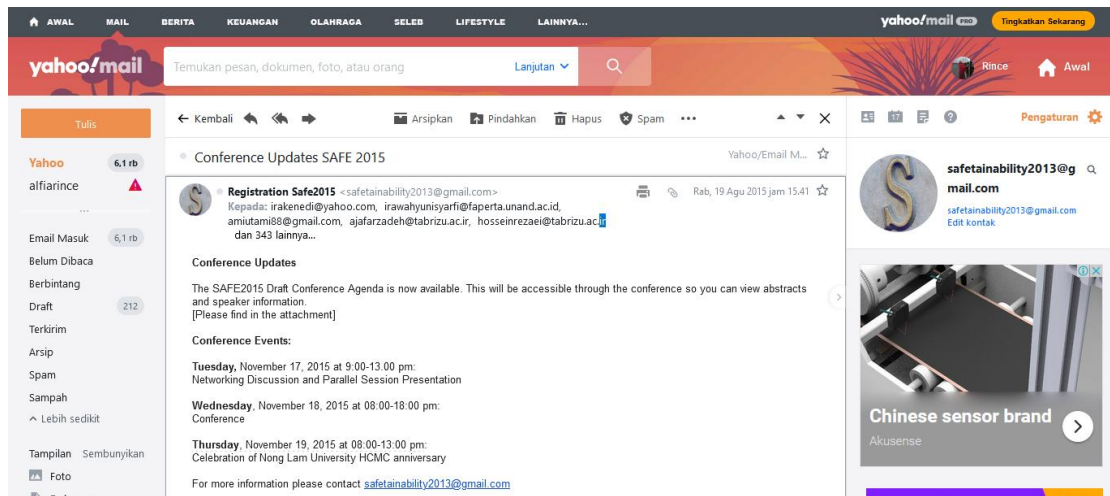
AWAL MAIL BERITA KEUANGAN OLAHRAGA SELEB LIFESTYLE LAINNYA...

yahoo!mail PRO Tingkatkan Sekarang

yahoo!mail

Temukan pesan, dokumen, foto, atau orang

Lanjutan

Rince

Awal

Tulis

Yahoo 6,1 rb

alfiarince

...

Email Masuk 6,1 rb

Belum Dibaca

Berbintang

Draft 212

Terkirim

Arsip

Spam

Sampah

^ Lebih sedikit

Tampilan Sembunyikan

Foto

← Kembali

Arsipkan Pindahkan Hapus Spam •••

Pengaturan

Conference Updates SAFE 2015

Yahoo/Email M...

Registration Safe2015 <safetainability2013@gmail.com>

Kepada: irakenedi@yahoo.com, irawahyunisyarfi@faperta.unand.ac.id, amiutami88@gmail.com, ajafarzadeh@tabrizu.ac.ir, hosseinrezaei@tabrizu.ac.ir dan 343 lainnya...

Rab, 19 Agu 2015 jam 15.41

Conference Updates

The SAFE2015 Draft Conference Agenda is now available. This will be accessible through the conference so you can view abstracts and speaker information.
[Please find in the attachment]

Conference Events:

Tuesday, November 17, 2015 at 9:00-13.00 pm:
Networking Discussion and Parallel Session Presentation

Wednesday, November 18, 2015 at 08:00-18:00 pm:
Conference

Thursday, November 19, 2015 at 08:00-13:00 pm:
Celebration of Nong Lam University HCMC anniversary

For more information please contact safetainability2013@gmail.com

safetainability2013@gmail.com

safetainability2013@gmail.com

Edit kontak

Chinese sensor brand

Akusense